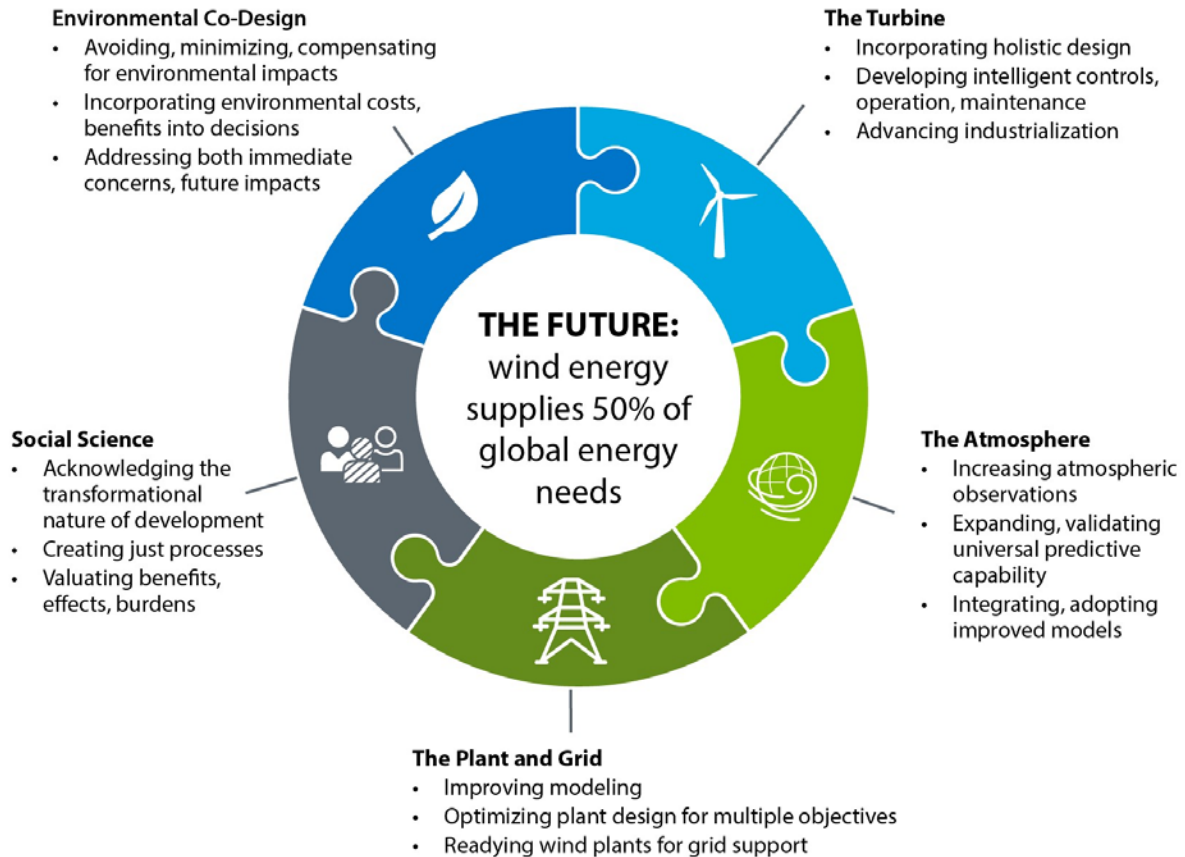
**Environmental Co-Design**
- Avoiding, minimizing, compensating for environmental impacts
- Incorporating environmental costs, benefits into decisions
- Addressing both immediate concerns, future impacts

**The Turbine**
- Incorporating holistic design
- Developing intelligent controls, operation, maintenance
- Advancing industrialization

**THE FUTURE:** wind energy supplies 50% of global energy needs

**Social Science**
- Acknowledging the transformational nature of development
- Creating just processes
- Valuating benefits, effects, burdens

**The Atmosphere**
- Increasing atmospheric observations
- Expanding, validating universal predictive capability
- Integrating, adopting improved models

**The Plant and Grid**
- Improving modeling
- Optimizing plant design for multiple objectives
- Readying wind plants for grid support